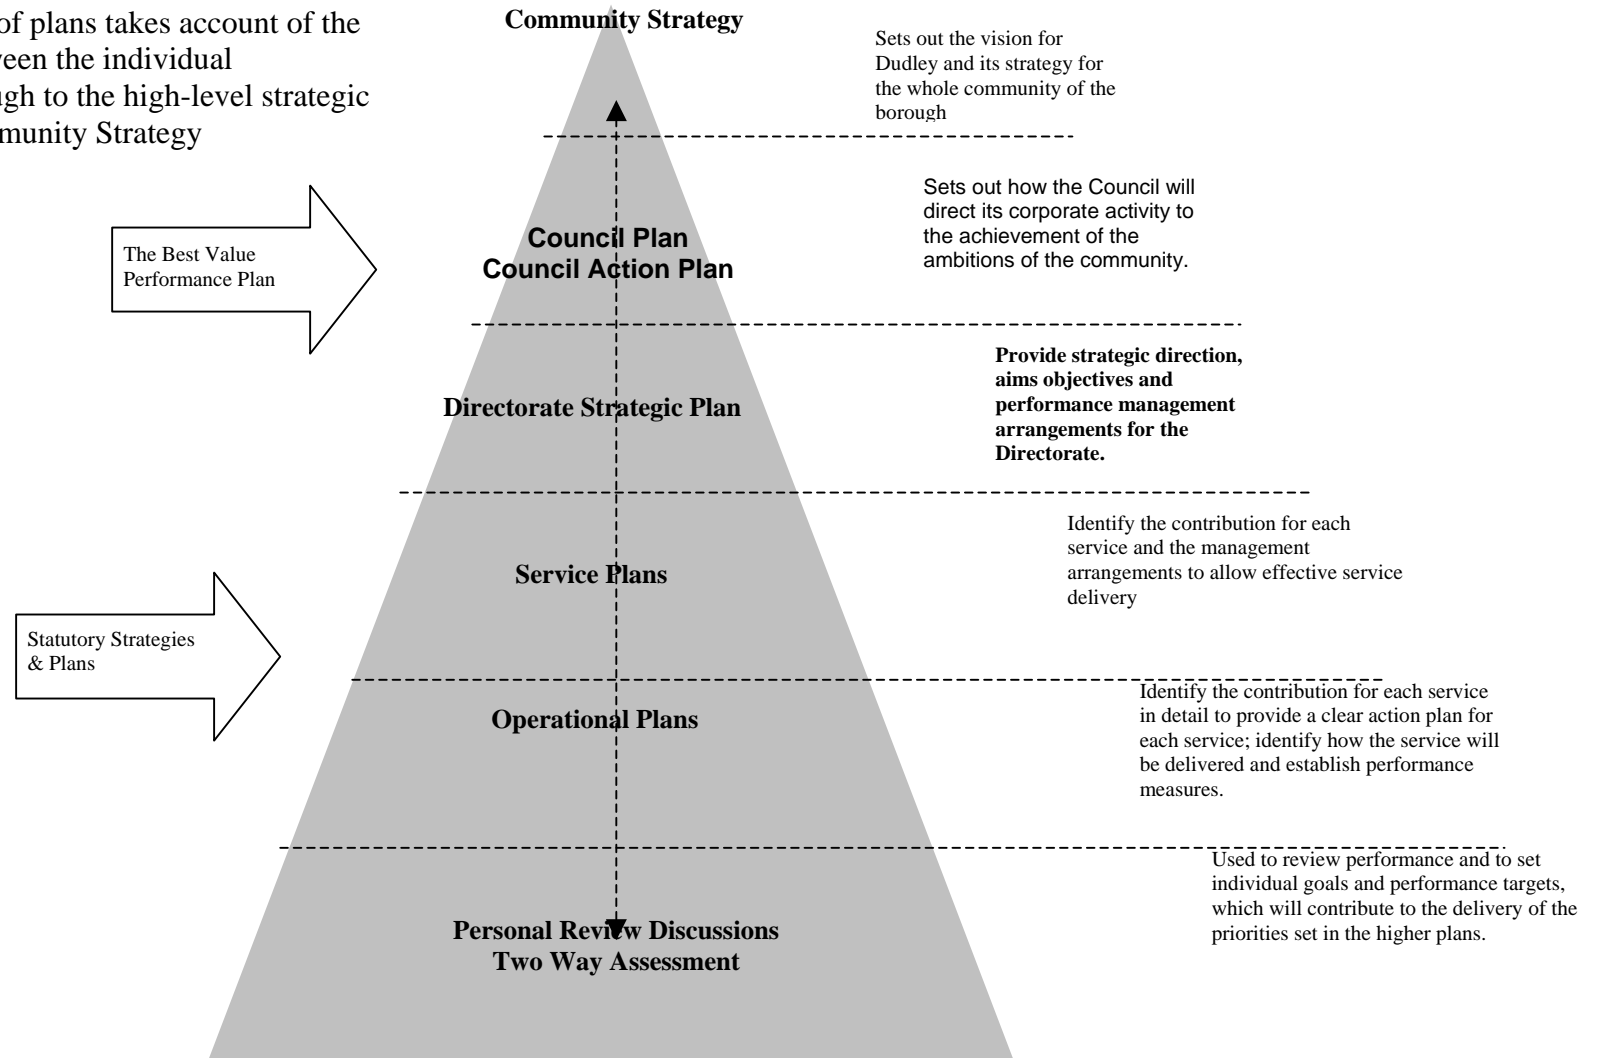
of plans takes account of the
een the individual
gh to the high-level strategic
munity Strategy

Community Strategy

Sets out the vision for Dudley and its strategy for the whole community of the borough

The Best Value Performance Plan

Council Plan
Council Action Plan

Sets out how the Council will direct its corporate activity to the achievement of the ambitions of the community.

Directorate Strategic Plan

Provide strategic direction, aims objectives and performance management arrangements for the Directorate.

Service Plans

Identify the contribution for each service and the management arrangements to allow effective service delivery

Statutory Strategies & Plans

Operational Plans

Identify the contribution for each service in detail to provide a clear action plan for each service; identify how the service will be delivered and establish performance measures.

Personal Review Discussions
Two Way Assessment

Used to review performance and to set individual goals and performance targets, which will contribute to the delivery of the priorities set in the higher plans.